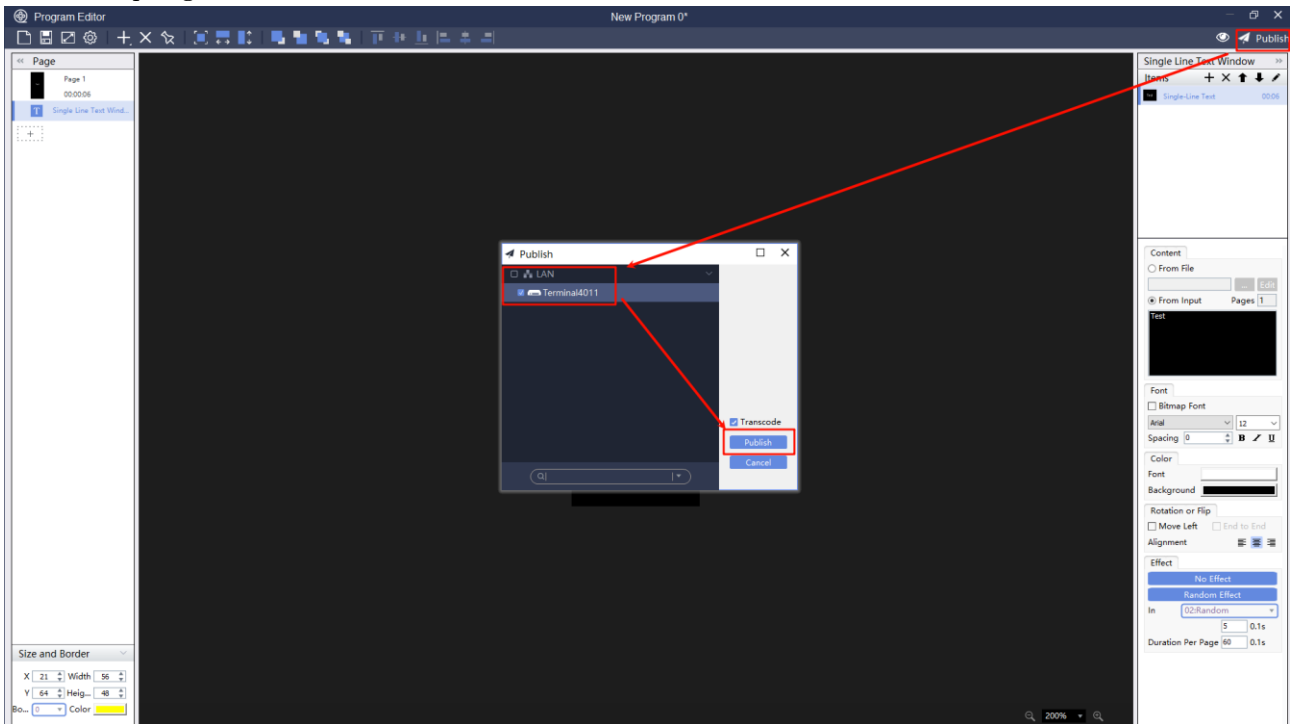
Program Editor
New Program 0*
Publish

Page
Page 1
00:00:06
Single Line Text Wind...

Size and Border
X 21 Width 56
Y 64 Heig... 48
Bo... 0 Color

Publish
LAN
Terminal4011
Transcode
Publish
Cancel

200%

Single Line Text Window
Items
Single-Line Text 00:06

Content
From File
... Edit
From Input Pages 1
Test

Font
Bitmap Font
Arial 12
Spacing 0 B I U

Color
Font
Background

Rotation or Flip
Move Left End to End
Alignment

Effect
No Effect
Random Effect
In 02:Random
5 0.1s
Duration Per Page 60 0.1s